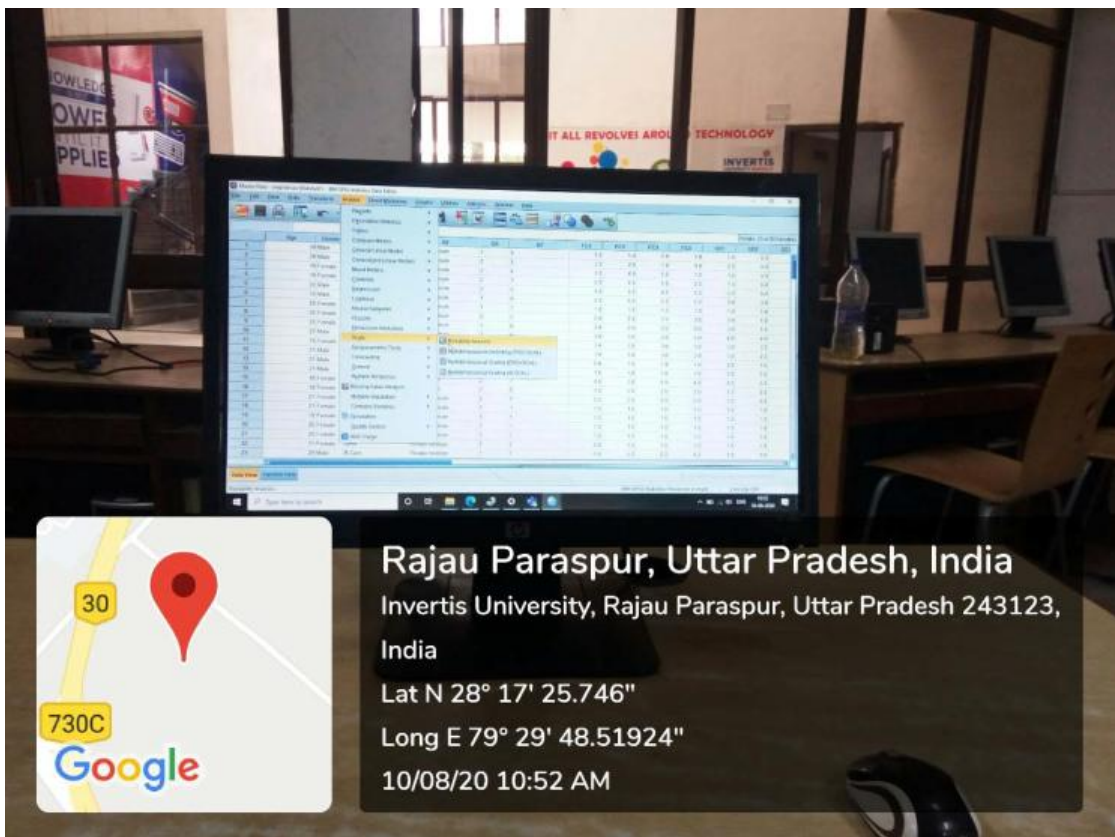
OWLEDG
OWE
PPLIE

IT ALL REVOLVES AROU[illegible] TECHNOLOGY
INVERTIS

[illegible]

30
730C
Google

Rajau Paraspur, Uttar Pradesh, India
Invertis University, Rajau Paraspur, Uttar Pradesh 243123, India
Lat N 28° 17' 25.746"
Long E 79° 29' 48.51924"
10/08/20 10:52 AM